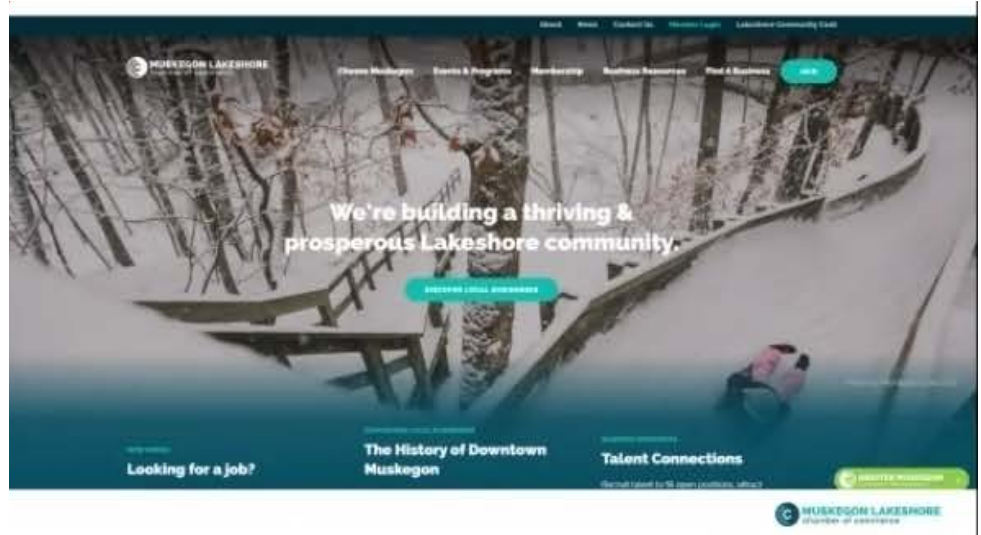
About News Contact Us Member Login Lakeshore Community Card

MUSKEGON LAKESHORE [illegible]

Choose Muskegon Events & Programs Membership Business Resources Find A Business JOIN

We're building a thriving & prosperous Lakeshore community.

DISCOVER LOCAL BUSINESSES

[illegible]

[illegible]
Looking for a job?

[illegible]
The History of Downtown Muskegon

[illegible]
Talent Connections
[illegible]

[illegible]

MUSKEGON LAKESHORE
chamber of commerce